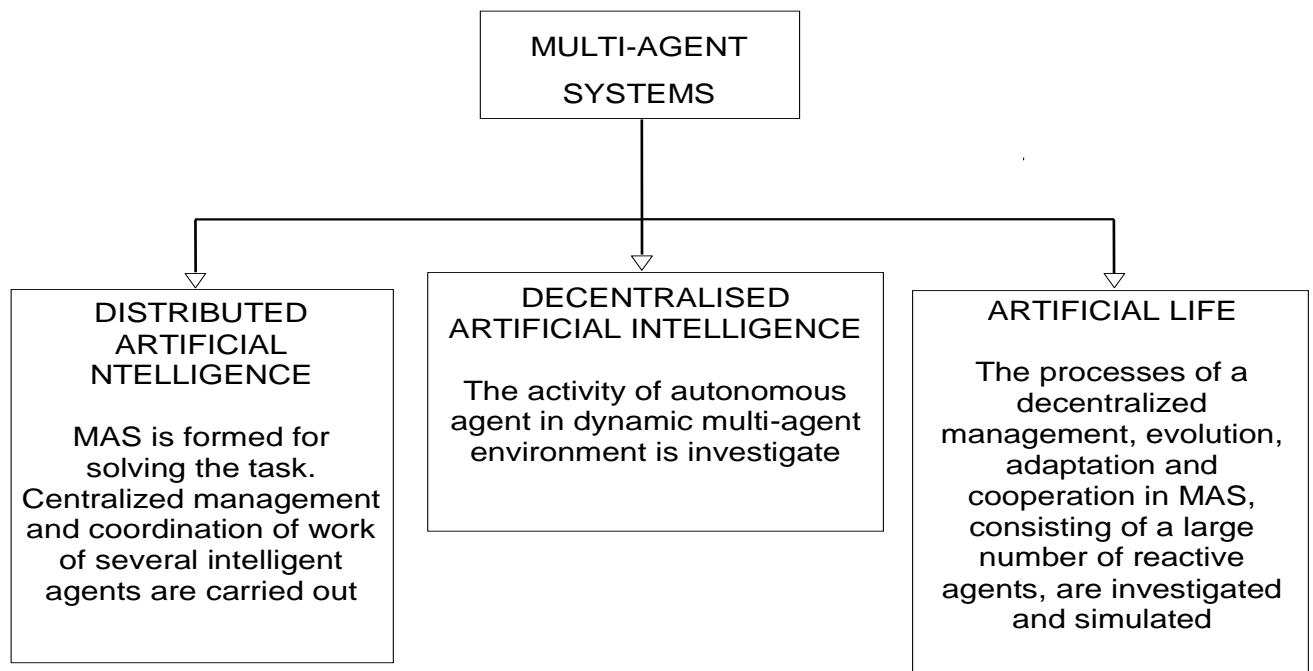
MULTI-AGENT SYSTEMS

DISTRIBUTED ARTIFICIAL NTELLIGENCE

MAS is formed for solving the task. Centralized management and coordination of work of several intelligent agents are carried out

DECENTRALISED ARTIFICIAL INTELLIGENCE

The activity of autonomous agent in dynamic multi-agent environment is investigate

ARTIFICIAL LIFE

The processes of a decentralized management, evolution, adaptation and cooperation in MAS, consisting of a large number of reactive agents, are investigated and simulated